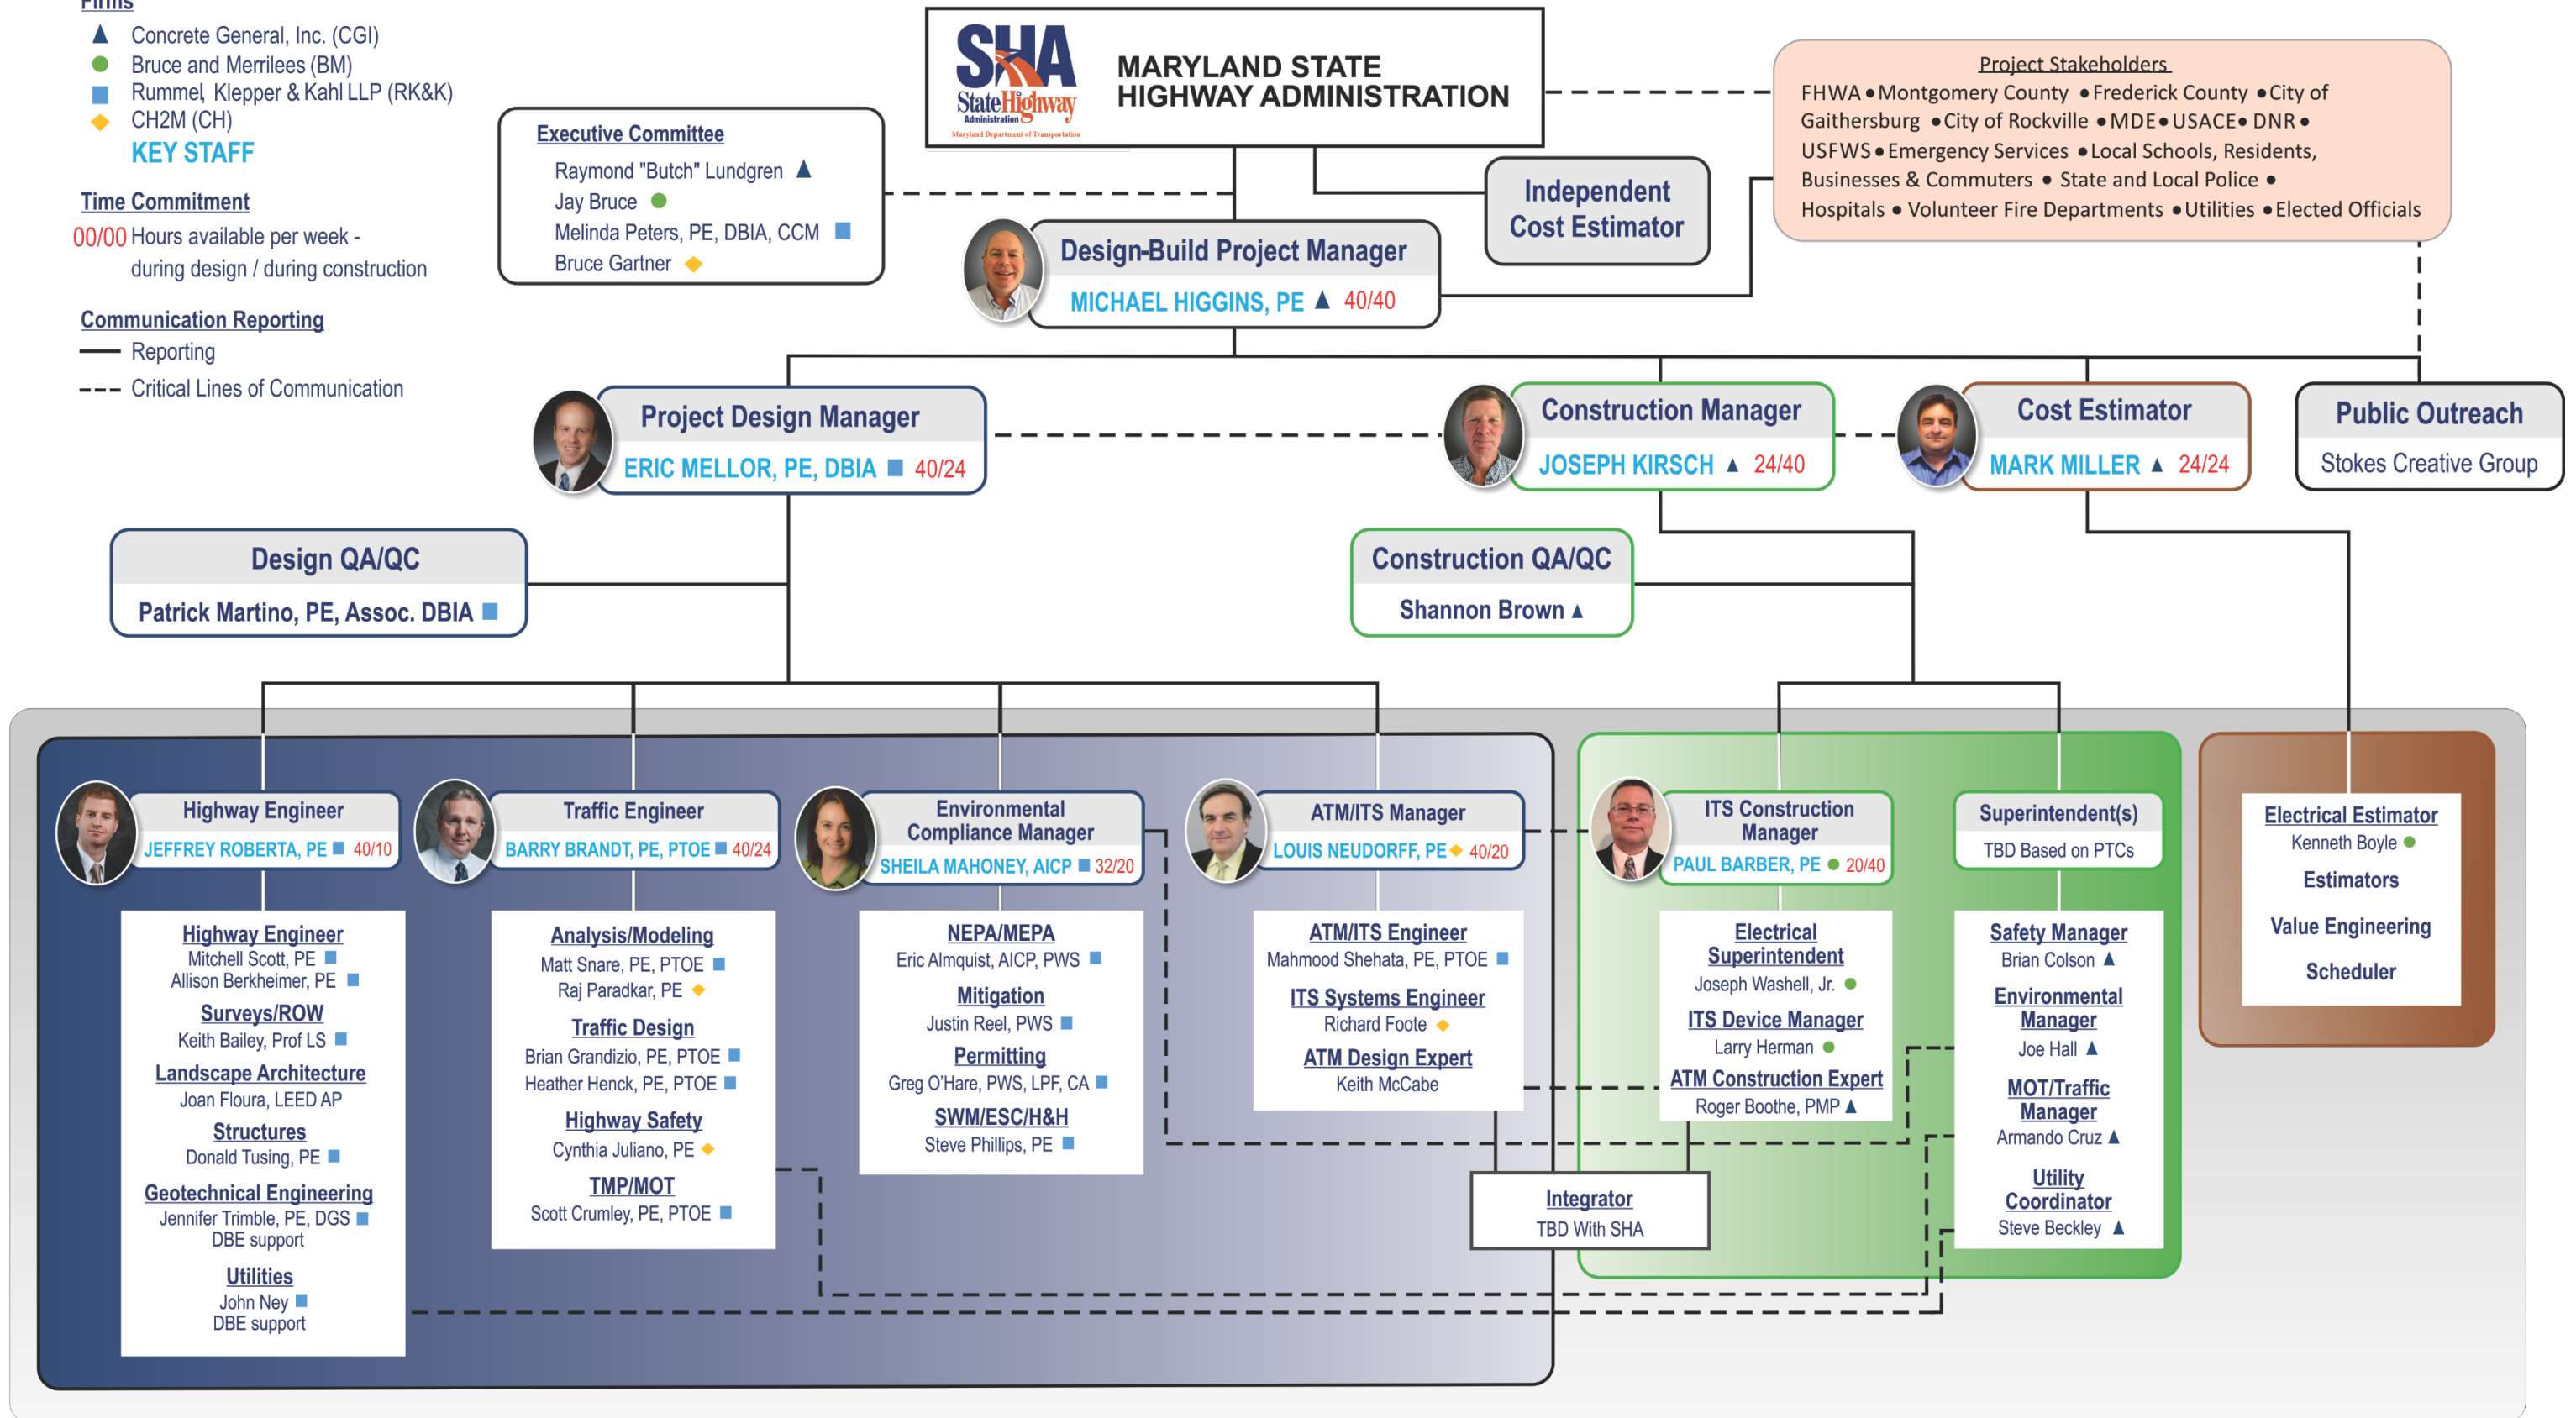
Firms
▲ Concrete General, Inc. (CGI)
● Bruce and Merrilees (BM)
■ Rummel, Klepper & Kahl LLP (RK&K)
◆ CH2M (CH)
KEY STAFF

Time Commitment
00/00 Hours available per week - during design / during construction

Communication Reporting
Reporting
Critical Lines of Communication

SHA State Highway Administration
Maryland Department of Transportation

MARYLAND STATE HIGHWAY ADMINISTRATION

Project Stakeholders
FHWA • Montgomery County • Frederick County • City of Gaithersburg • City of Rockville • MDE • USACE • DNR • USFWS • Emergency Services • Local Schools, Residents, Businesses & Commuters • State and Local Police • Hospitals • Volunteer Fire Departments • Utilities • Elected Officials

Executive Committee
Raymond "Butch" Lundgren ▲
Jay Bruce ●
Melinda Peters, PE, DBIA, CCM ■
Bruce Gartner ◆

Independent Cost Estimator

Design-Build Project Manager
MICHAEL HIGGINS, PE ▲ 40/40

Project Design Manager
ERIC MELLOR, PE, DBIA ■ 40/24

Construction Manager
JOSEPH KIRSCH ▲ 24/40

Cost Estimator
MARK MILLER ▲ 24/24

Public Outreach
Stokes Creative Group

Design QA/QC
Patrick Martino, PE, Assoc. DBIA ■

Construction QA/QC
Shannon Brown ▲

Highway Engineer
JEFFREY ROBERTA, PE ■ 40/10

Traffic Engineer
BARRY BRANDT, PE, PTOE ■ 40/24

Environmental Compliance Manager
SHEILA MAHONEY, AICP ■ 32/20

ATM/ITS Manager
LOUIS NEUDORFF, PE ◆ 40/20

ITS Construction Manager
PAUL BARBER, PE ● 20/40

Superintendent(s)
TBD Based on PTCs

Electrical Estimator
Kenneth Boyle ●
Estimators
Value Engineering
Scheduler

Highway Engineer
Mitchell Scott, PE ■
Allison Berkheimer, PE ■
Surveys/ROW
Keith Bailey, Prof LS ■
Landscape Architecture
Joan Floura, LEED AP
Structures
Donald Tusing, PE ■
Geotechnical Engineering
Jennifer Trimble, PE, DGS ■
DBE support
Utilities
John Ney ■
DBE support

Analysis/Modeling
Matt Snare, PE, PTOE ■
Raj Paradkar, PE ◆
Traffic Design
Brian Grandizio, PE, PTOE ■
Heather Henck, PE, PTOE ■
Highway Safety
Cynthia Juliano, PE ◆
TMP/MOT
Scott Crumley, PE, PTOE ■

NEPA/MEPA
Eric Almquist, AICP, PWS ■
Mitigation
Justin Reel, PWS ■
Permitting
Greg O'Hare, PWS, LPF, CA ■
SWM/ESC/H&H
Steve Phillips, PE ■

ATM/ITS Engineer
Mahmood Shehata, PE, PTOE ■
ITS Systems Engineer
Richard Foote ◆
ATM Design Expert
Keith McCabe

Electrical Superintendent
Joseph Washell, Jr. ●
ITS Device Manager
Larry Herman ●
ATM Construction Expert
Roger Boothe, PMP ▲

Safety Manager
Brian Colson ▲
Environmental Manager
Joe Hall ▲
MOT/Traffic Manager
Armando Cruz ▲
Utility Coordinator
Steve Beckley ▲

Integrator
TBD With SHA